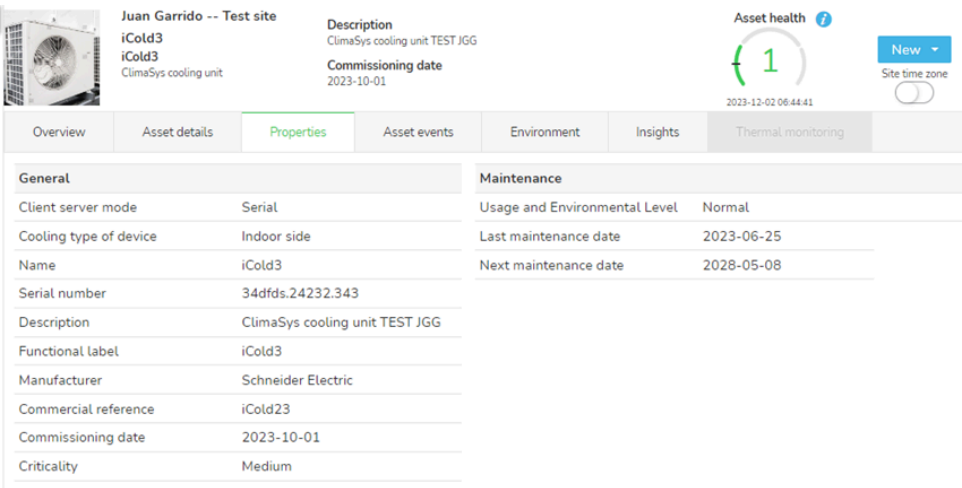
Juan Garrido -- Test site
iCold3
iCold3
ClimaSys cooling unit

Description
ClimaSys cooling unit TEST JGG

Commissioning date
2023-10-01

Asset health
1
2023-12-02 06:44:41

New

Site time zone

Overview | Asset details | Properties | Asset events | Environment | Insights | Thermal monitoring

| General | |
|---|---|
| Client server mode | Serial |
| Cooling type of device | Indoor side |
| Name | iCold3 |
| Serial number | 34dfds.24232.343 |
| Description | ClimaSys cooling unit TEST JGG |
| Functional label | iCold3 |
| Manufacturer | Schneider Electric |
| Commercial reference | iCold23 |
| Commissioning date | 2023-10-01 |
| Criticality | Medium |

| Maintenance | |
|---|---|
| Usage and Environmental Level | Normal |
| Last maintenance date | 2023-06-25 |
| Next maintenance date | 2028-05-08 |